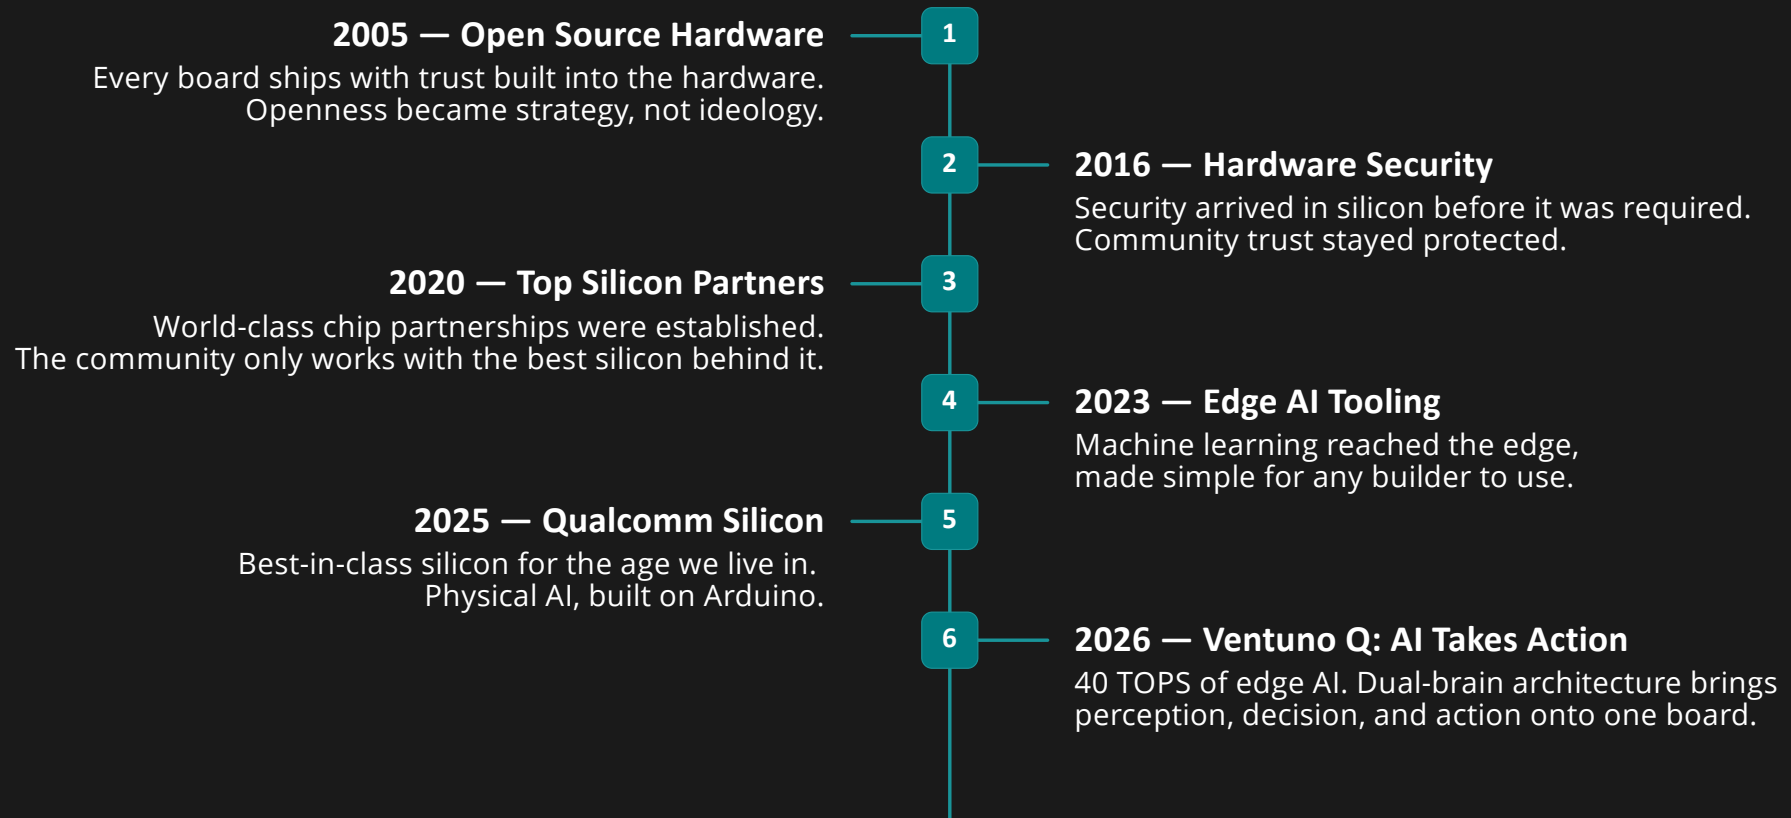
2005 — Open Source Hardware

Every board ships with trust built into the hardware. Openness became strategy, not ideology.

1

2

2016 — Hardware Security

Security arrived in silicon before it was required. Community trust stayed protected.

2020 — Top Silicon Partners

World-class chip partnerships were established. The community only works with the best silicon behind it.

3

4

2023 — Edge AI Tooling

Machine learning reached the edge, made simple for any builder to use.

2025 — Qualcomm Silicon

Best-in-class silicon for the age we live in. Physical AI, built on Arduino.

5

6

2026 — Ventuno Q: AI Takes Action

40 TOPS of edge AI. Dual-brain architecture brings perception, decision, and action onto one board.